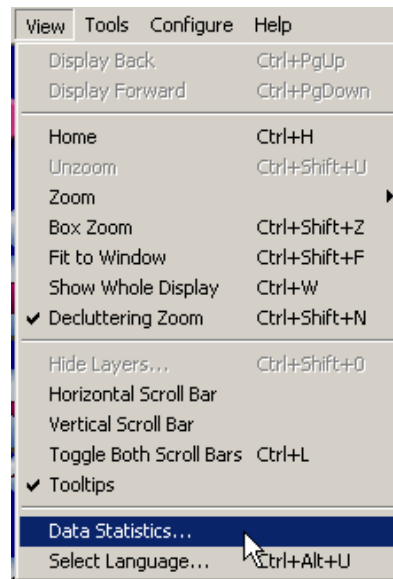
View Tools Configure Help

Display Back Ctrl+PgUp
Display Forward Ctrl+PgDown

Home Ctrl+H
Unzoom Ctrl+Shift+U
Zoom
Box Zoom Ctrl+Shift+Z
Fit to Window Ctrl+Shift+F
Show Whole Display Ctrl+W
✔ Decluttering Zoom Ctrl+Shift+N

Hide Layers... Ctrl+Shift+0
Horizontal Scroll Bar
Vertical Scroll Bar
Toggle Both Scroll Bars Ctrl+L
✔ Tooltips

Data Statistics...
Select Language... Ctrl+Alt+U